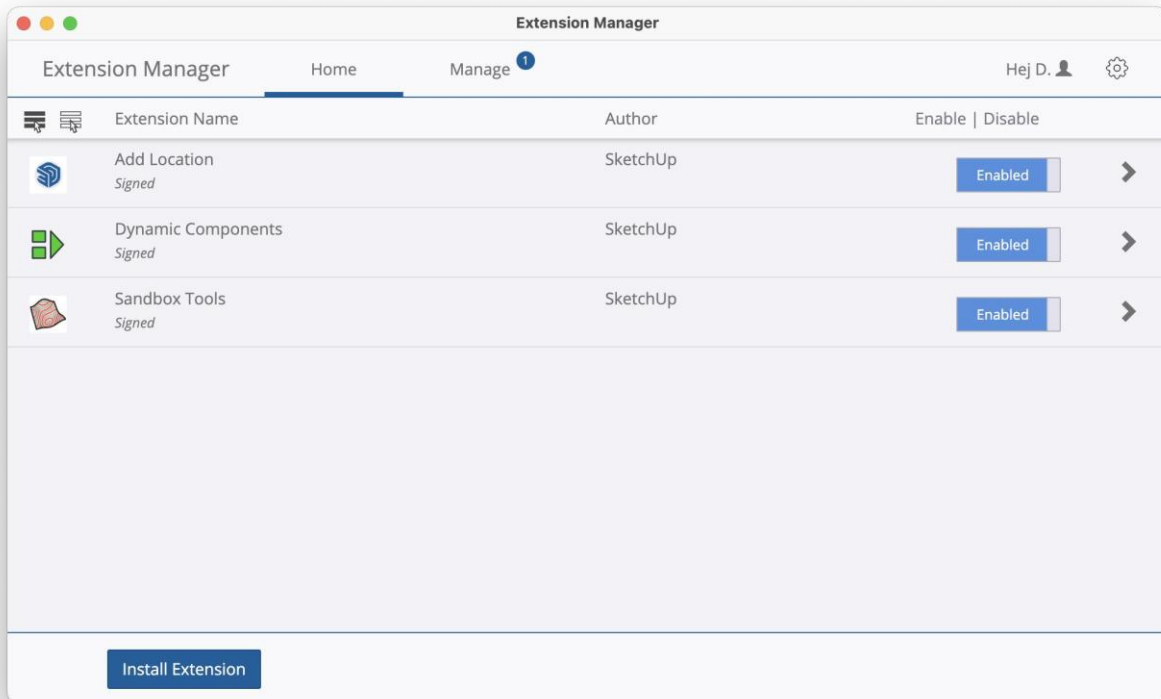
Extension Manager

Extension Manager Home Manage 1 Hej D.

| Extension Name | Author | Enable \| Disable |
|---|---|---|
| Add Location *Signed* | SketchUp | Enabled |
| Dynamic Components *Signed* | SketchUp | Enabled |
| Sandbox Tools *Signed* | SketchUp | Enabled |

Install Extension